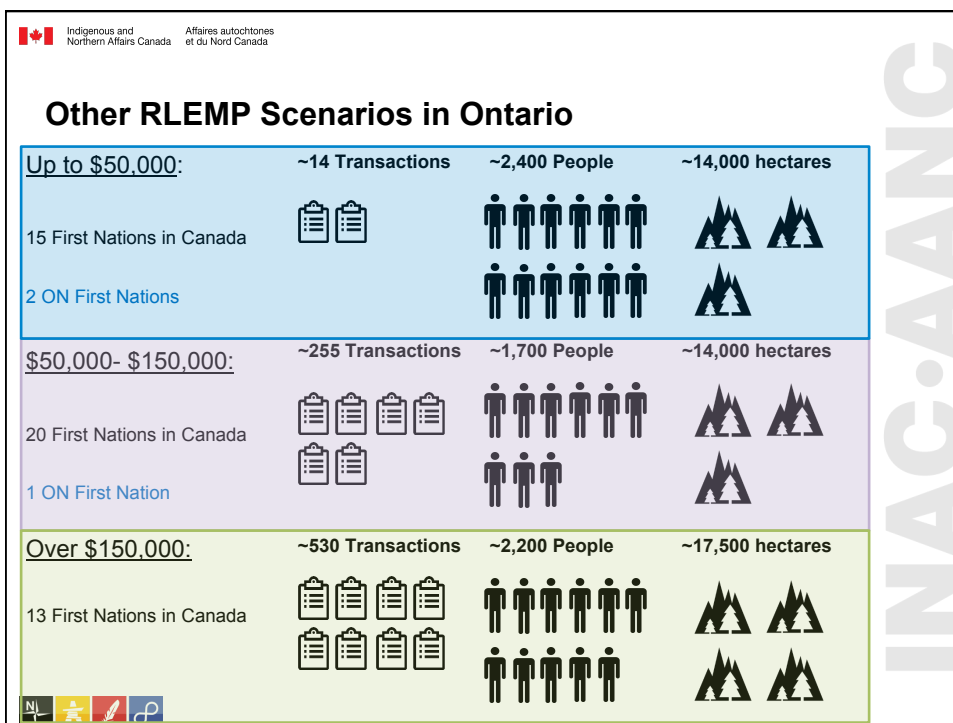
Indigenous and Northern Affairs Canada Affaires autochtones et du Nord Canada

Other RLEMP Scenarios in Ontario

Up to $50,000:
~14 Transactions
~2,400 People
~14,000 hectares
15 First Nations in Canada
2 ON First Nations

$50,000- $150,000:
~255 Transactions
~1,700 People
~14,000 hectares
20 First Nations in Canada
1 ON First Nation

Over $150,000:
~530 Transactions
~2,200 People
~17,500 hectares
13 First Nations in Canada

INAC·AANC